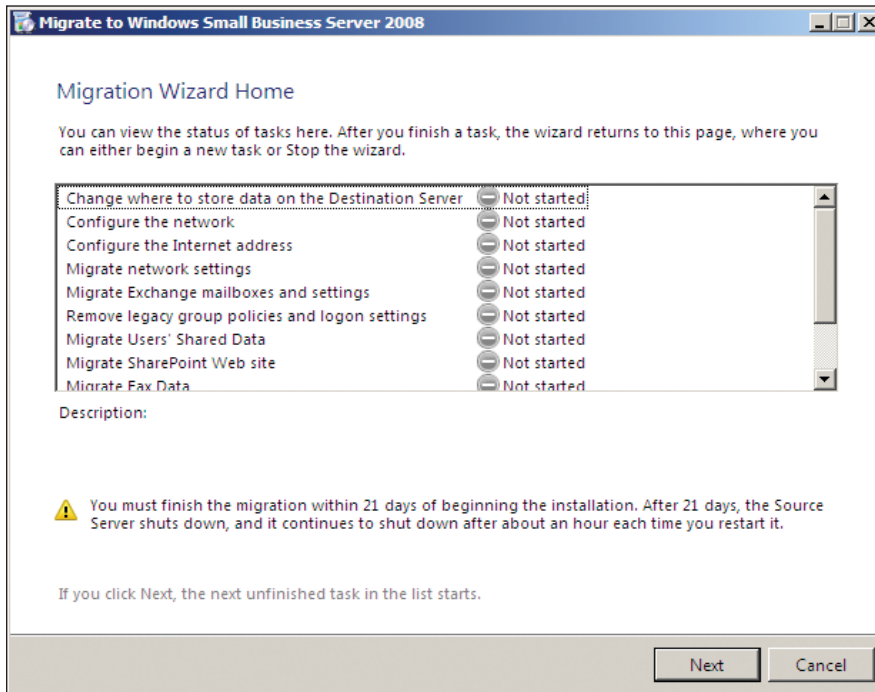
Migrate to Windows Small Business Server 2008

Migration Wizard Home

You can view the status of tasks here. After you finish a task, the wizard returns to this page, where you can either begin a new task or Stop the wizard.

| | |
|---|---|
| Change where to store data on the Destination Server | Not started |
| Configure the network | Not started |
| Configure the Internet address | Not started |
| Migrate network settings | Not started |
| Migrate Exchange mailboxes and settings | Not started |
| Remove legacy group policies and logon settings | Not started |
| Migrate Users' Shared Data | Not started |
| Migrate SharePoint Web site | Not started |
| Migrate Fax Data | Not started |

Description:

You must finish the migration within 21 days of beginning the installation. After 21 days, the Source Server shuts down, and it continues to shut down after about an hour each time you restart it.

If you click Next, the next unfinished task in the list starts.

Next
Cancel